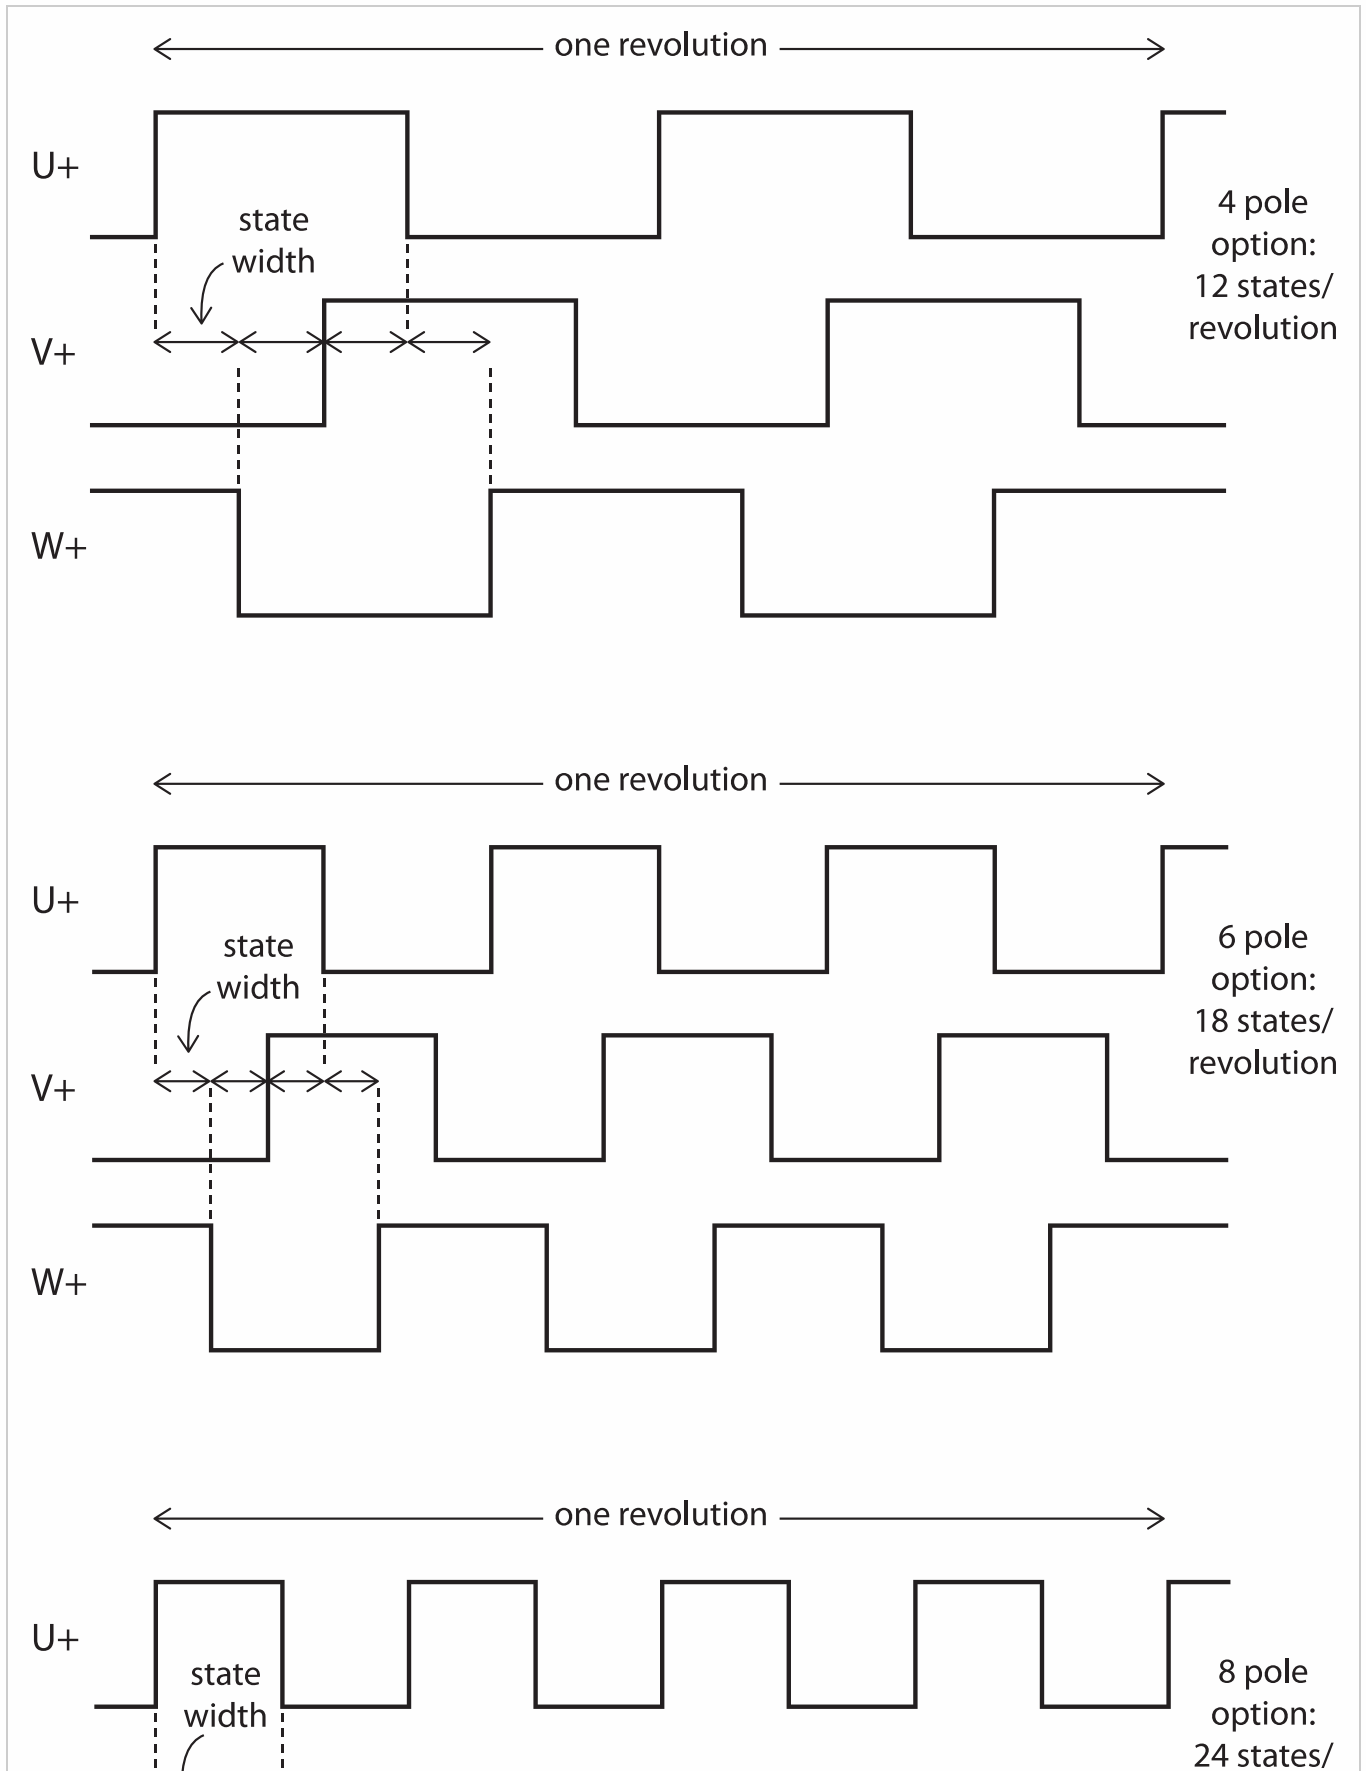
one revolution

U+

state width

V+

W+

4 pole option: 12 states/ revolution

one revolution

U+

state width

V+

W+

6 pole option: 18 states/ revolution

one revolution

U+

state width

8 pole option: 24 states/